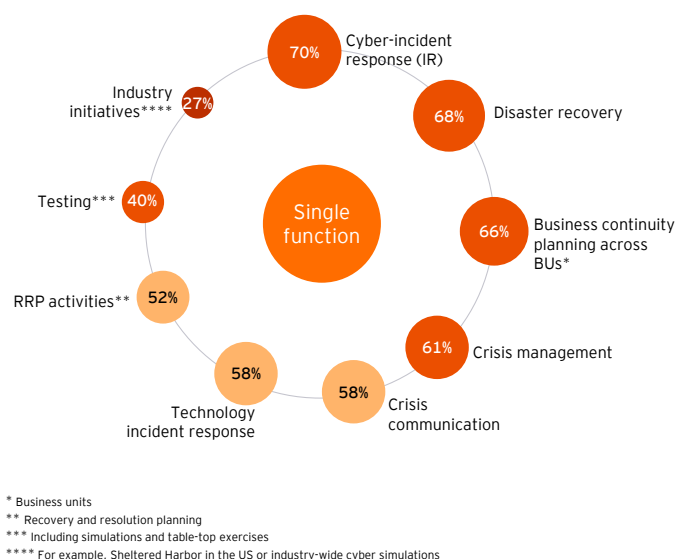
Single function

70%
Cyber-incident response (IR)

68%
Disaster recovery

66%
Business continuity planning across BUs*

61%
Crisis management

58%
Crisis communication

58%
Technology incident response

52%
RRP activities**

40%
Testing***

27%
Industry initiatives****

* Business units
** Recovery and resolution planning
*** Including simulations and table-top exercises
**** For example, Sheltered Harbor in the US or industry-wide cyber simulations